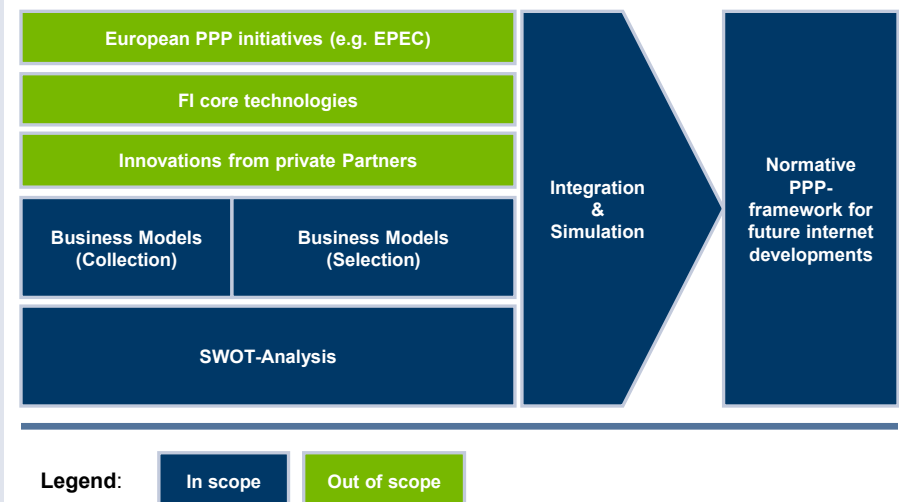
European PPP initiatives (e.g. EPEC)

FI core technologies

Innovations from private Partners

Business Models (Collection)

Business Models (Selection)

SWOT-Analysis

Integration & Simulation

Normative PPP-framework for future internet developments

Legend:

In scope

Out of scope